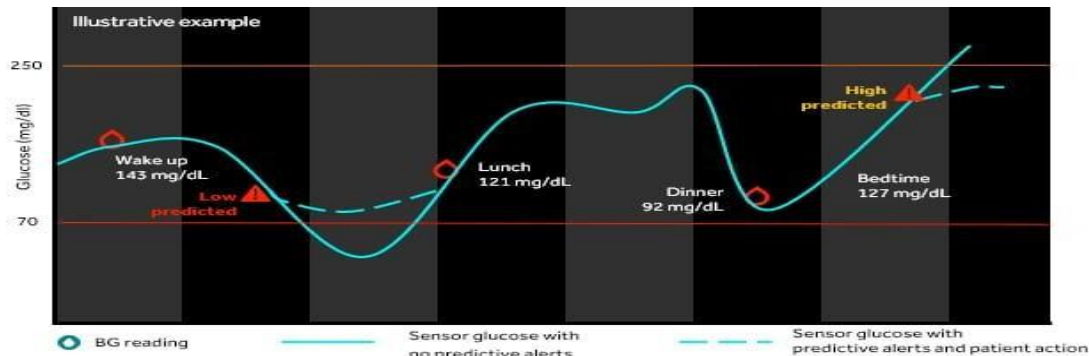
Illustrative example

250

Glucose (mg/dl)

70

Wake up
143 mg/dL

Low
predicted

Lunch
121 mg/dL

Dinner
92 mg/dL

High
predicted

Bedtime
127 mg/dL

BG reading

Sensor glucose with
no predictive alerts

Sensor glucose with
predictive alerts and patient action